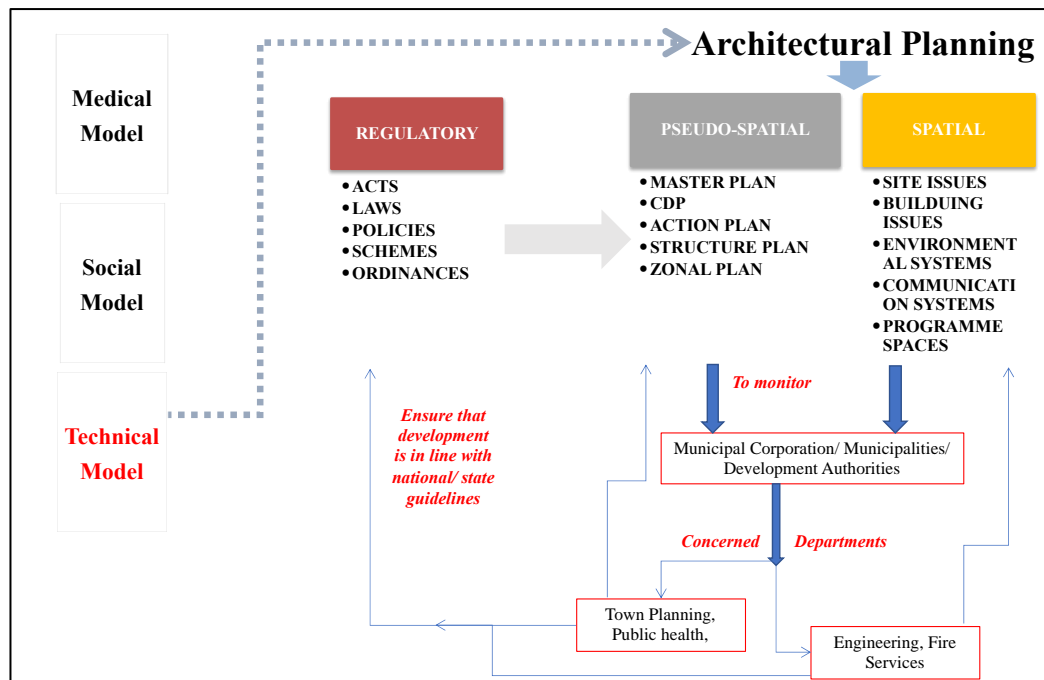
Medical Model

Social Model

Technical Model

Architectural Planning

REGULATORY

• ACTS
• LAWS
• POLICIES
• SCHEMES
• ORDINANCES

PSEUDO-SPATIAL

• MASTER PLAN
• CDP
• ACTION PLAN
• STRUCTURE PLAN
• ZONAL PLAN

SPATIAL

• SITE ISSUES
• BUILDUING ISSUES
• ENVIRONMENTAL SYSTEMS
• COMMUNICATION SYSTEMS
• PROGRAMME SPACES

To monitor

Ensure that development is in line with national/ state guidelines

Municipal Corporation/ Municipalities/ Development Authorities

Concerned Departments

Town Planning, Public health,

Engineering, Fire Services